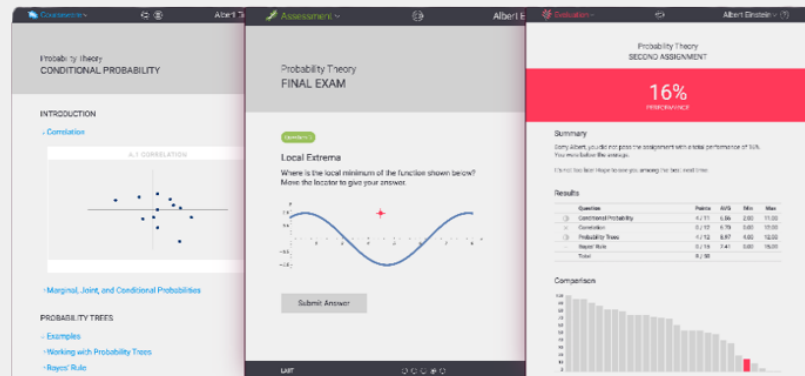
Courseware

Albert E

Probability Theory
CONDITIONAL PROBABILITY

INTRODUCTION

Correlation

A.1 CORRELATION

Marginal, Joint, and Conditional Probabilities

PROBABILITY TREES

Examples

Working with Probability Trees

Bayes' Rule

Assessment

Albert E

Probability Theory
FINAL EXAM

Question 1

Local Extrema

Where is the local minimum of the function shown below? Move the locator to give your answer.

Submit Answer

EXIT

Evaluation

Albert Einstein

Probability Theory
SECOND ASSIGNMENT

16%
PERFORMANCE

Summary

Sorry Albert, you did not pass the assignment with a total performance of 16%. You were below the average.

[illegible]

Results

| | Question | Points | AVG | Min | Max |
|---|---|---|---|---|---|
| | Conditional Probability | 4 / 11 | 5.56 | 2.00 | 11.00 |
| | Correlation | 0 / 12 | 6.78 | 0.00 | 12.00 |
| | Probability Trees | 4 / 12 | 6.97 | 4.00 | 12.00 |
| | Bayes' Rule | 0 / 15 | 7.41 | 0.00 | 15.00 |
| | Total | 8 / 50 | | | |

Comparison